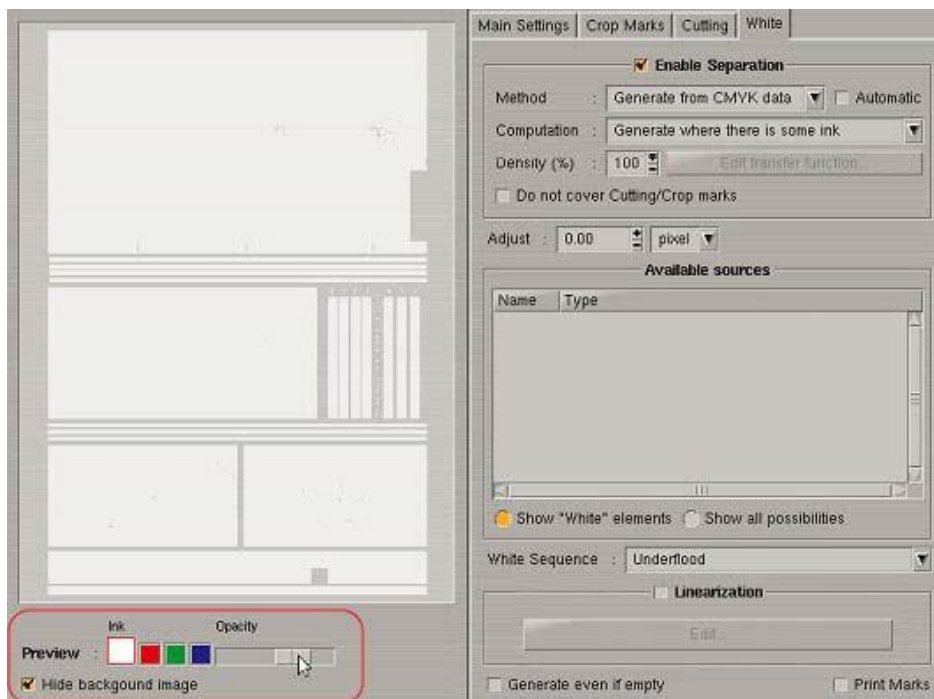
Main Settings | Crop Marks | Cutting | White

Enable Separation

Method : Generate from CMYK data
Automatic

Computation : Generate where there is some ink

Density (%) : 100
Edit transfer function...

Do not cover Cutting/Crop marks

Adjust : 0.00 pixel

Available sources

| Name | Type |
|---|---|

Show "White" elements
Show all possibilities

White Sequence : Underflood

Linearization

Edit...

Generate even if empty
Print Marks

Ink
Opacity

Preview :

Hide backgound image